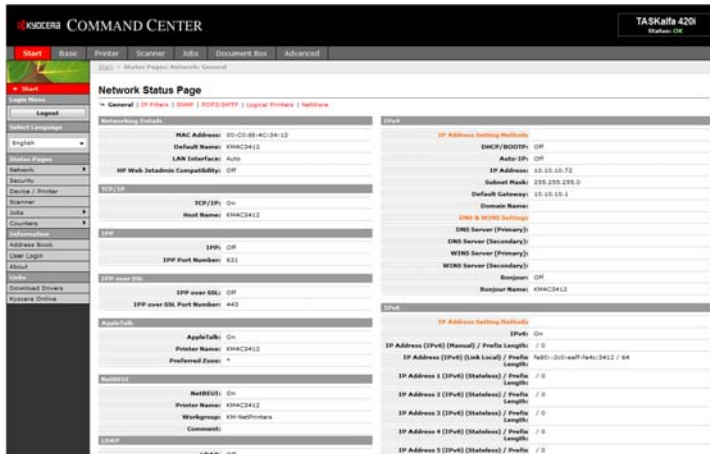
KYOCERA COMMAND CENTER

TASKalfa 420i
Status: OK

Start | Basic | Printer | Scanner | Jobs | Document Box | Advanced

Start > Status Pages: Network: General

Start
Login Menu
Logout
Select Language
English
Status Pages
Network
Security
Device / Printer
Scanner
Jobs
Counters
Information
Address Book
User Login
About
Links
Download Drivers
Kyocera Online

Network Status Page

General | IP Filters | SNMP | POP3/SMTP | Logical Printers | NetWare

Networking Details
MAC Address: 00-C0-EE-4C-34-12
Default Name: KM4C3412
LAN Interface: Auto
HP Web Jetadmin Compatibility: Off

TCP/IP
TCP/IP: On
Host Name: KM4C3412

IPP
IPP: Off
IPP Port Number: 631

IPP over SSL
IPP over SSL: Off
IPP over SSL Port Number: 443

AppleTalk
AppleTalk: On
Printer Name: KM4C3412
Preferred Zone: *

NetBEUI
NetBEUI: On
Printer Name: KM4C3412
Workgroup: KM-NetPrinters
Comment:

LDAP
LDAP: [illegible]

IPv4
IP Address Setting Methods
DHCP/BOOTP: Off
Auto-IP: Off
IP Address: 10.10.10.72
Subnet Mask: 255.255.255.0
Default Gateway: 10.10.10.1
Domain Name:
DNS & WINS Settings
DNS Server (Primary):
DNS Server (Secondary):
WINS Server (Primary):
WINS Server (Secondary):
Bonjour: Off
Bonjour Name: KM4C3412

IPv6
IP Address Setting Methods
IPv6: On
IP Address (IPv6) (Manual) / Prefix Length: / 0
IP Address (IPv6) (Link Local) / Prefix Length: fe80::2c0::eeff:fe4c:3412 / 64
IP Address 1 (IPv6) (Stateless) / Prefix Length: / 0
IP Address 2 (IPv6) (Stateless) / Prefix Length: / 0
IP Address 3 (IPv6) (Stateless) / Prefix Length: / 0
IP Address 4 (IPv6) (Stateless) / Prefix Length: / 0
IP Address 5 (IPv6) (Stateless) / Prefix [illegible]